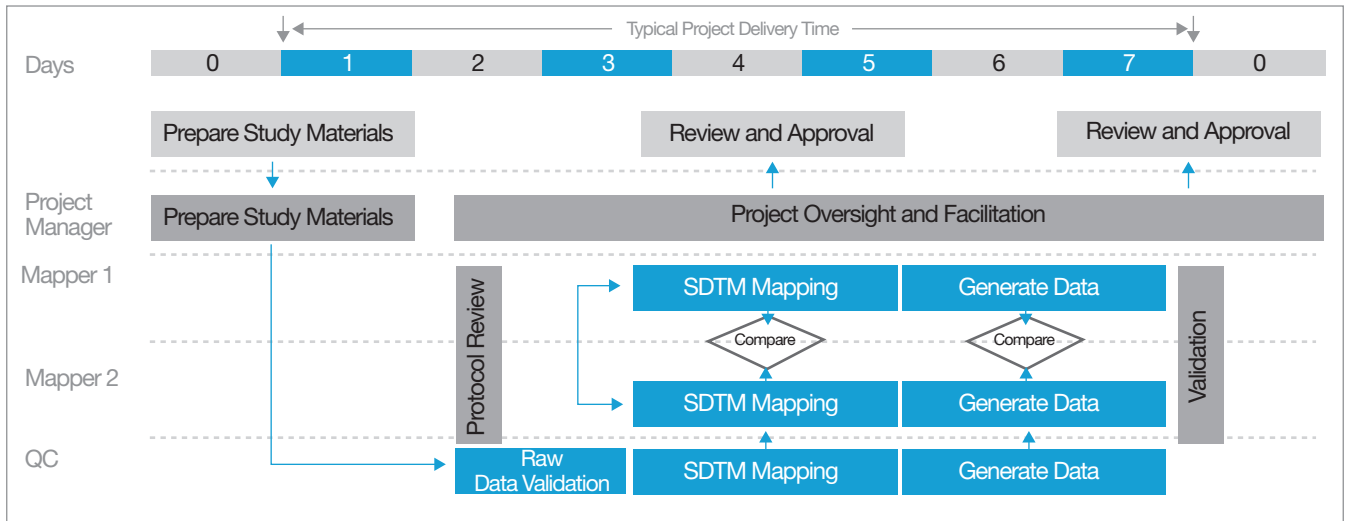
Typical Project Delivery Time

| Days | 0 | 1 | 2 | 3 | 4 | 5 | 6 | 7 | 0 |
|---|---|---|---|---|---|---|---|---|---|

Prepare Study Materials

Review and Approval

Review and Approval

Project Manager

Prepare Study Materials

Project Oversight and Facilitation

Mapper 1

Protocol Review

SDTM Mapping

Generate Data

Validation

Compare

Compare

Mapper 2

SDTM Mapping

Generate Data

QC

Raw Data Validation

SDTM Mapping

Generate Data